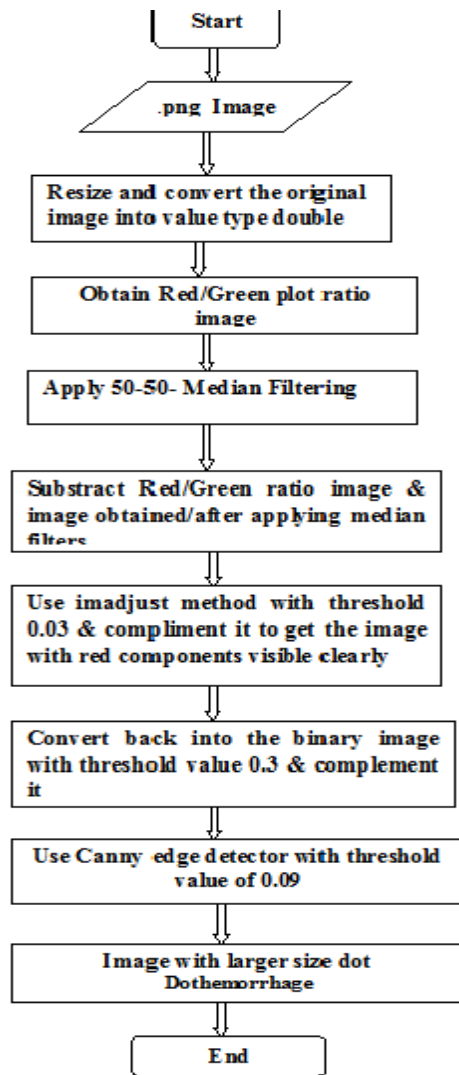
Start

.png Image

Resize and convert the original image into value type double

Obtain Red/Green plot ratio image

Apply 50-50- Median Filtering

Substract Red/Green ratio image & image obtained/after applying median filters

Use imadjust method with threshold 0.03 & compliment it to get the image with red components visible clearly

Convert back into the binary image with threshold value 0.3 & complement it

Use Canny edge detector with threshold value of 0.09

Image with larger size dot Dothemorrhage

End